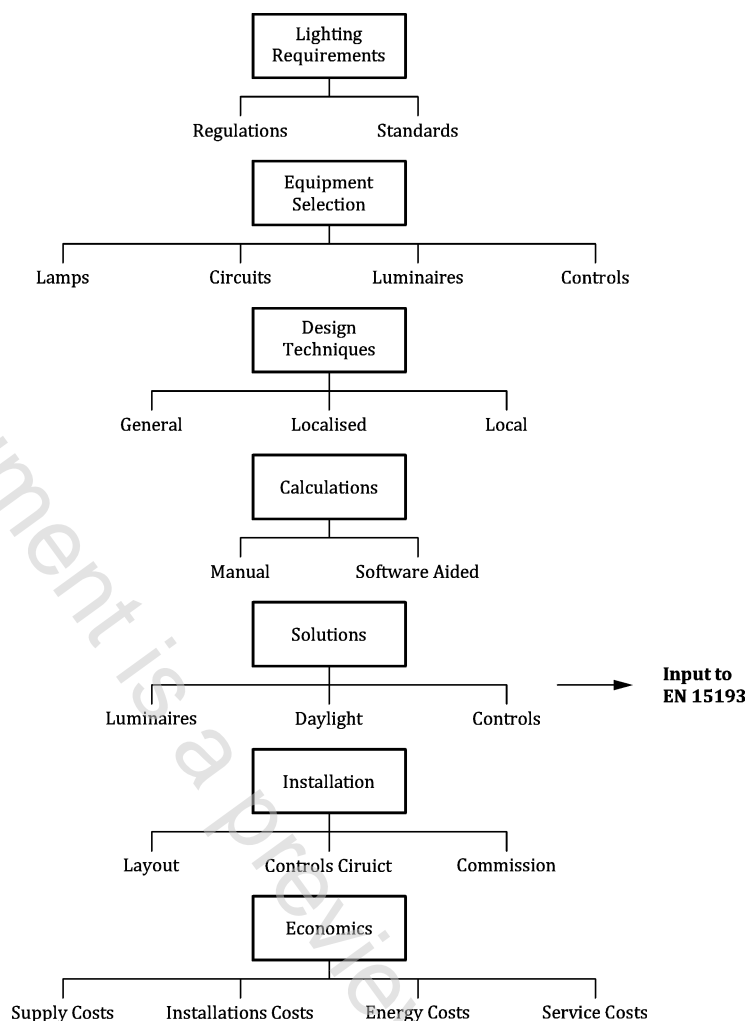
Lighting Requirements

Regulations Standards

Equipment Selection

Lamps Circuits Luminaires Controls

Design Techniques

General Localised Local

Calculations

Manual Software Aided

Solutions

Luminaires Daylight Controls

Input to EN 15193

Installation

Layout Controls Ciruict Commission

Economics

Supply Costs Installations Costs Energy Costs Service Costs

ment is a preview